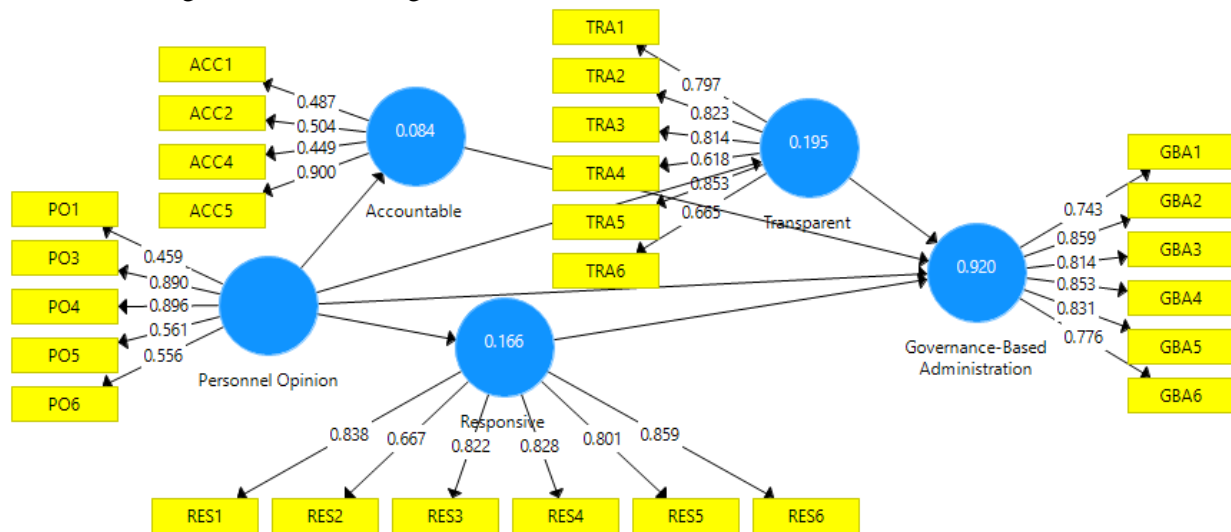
ACC1
ACC2
ACC4
ACC5
0.487
0.504
0.449
0.900
0.084
Accountable

TRA1
TRA2
TRA3
TRA4
TRA5
TRA6
0.797
0.823
0.814
0.618
0.853
0.665
0.195
Transparent

PO1
PO3
PO4
PO5
PO6
0.459
0.890
0.896
0.561
0.556
Personnel Opinion

0.166
Responsive
0.838
0.667
0.822
0.828
0.801
0.859
RES1
RES2
RES3
RES4
RES5
RES6

0.920
Governance-Based Administration
0.743
0.859
0.814
0.853
0.831
0.776
GBA1
GBA2
GBA3
GBA4
GBA5
GBA6